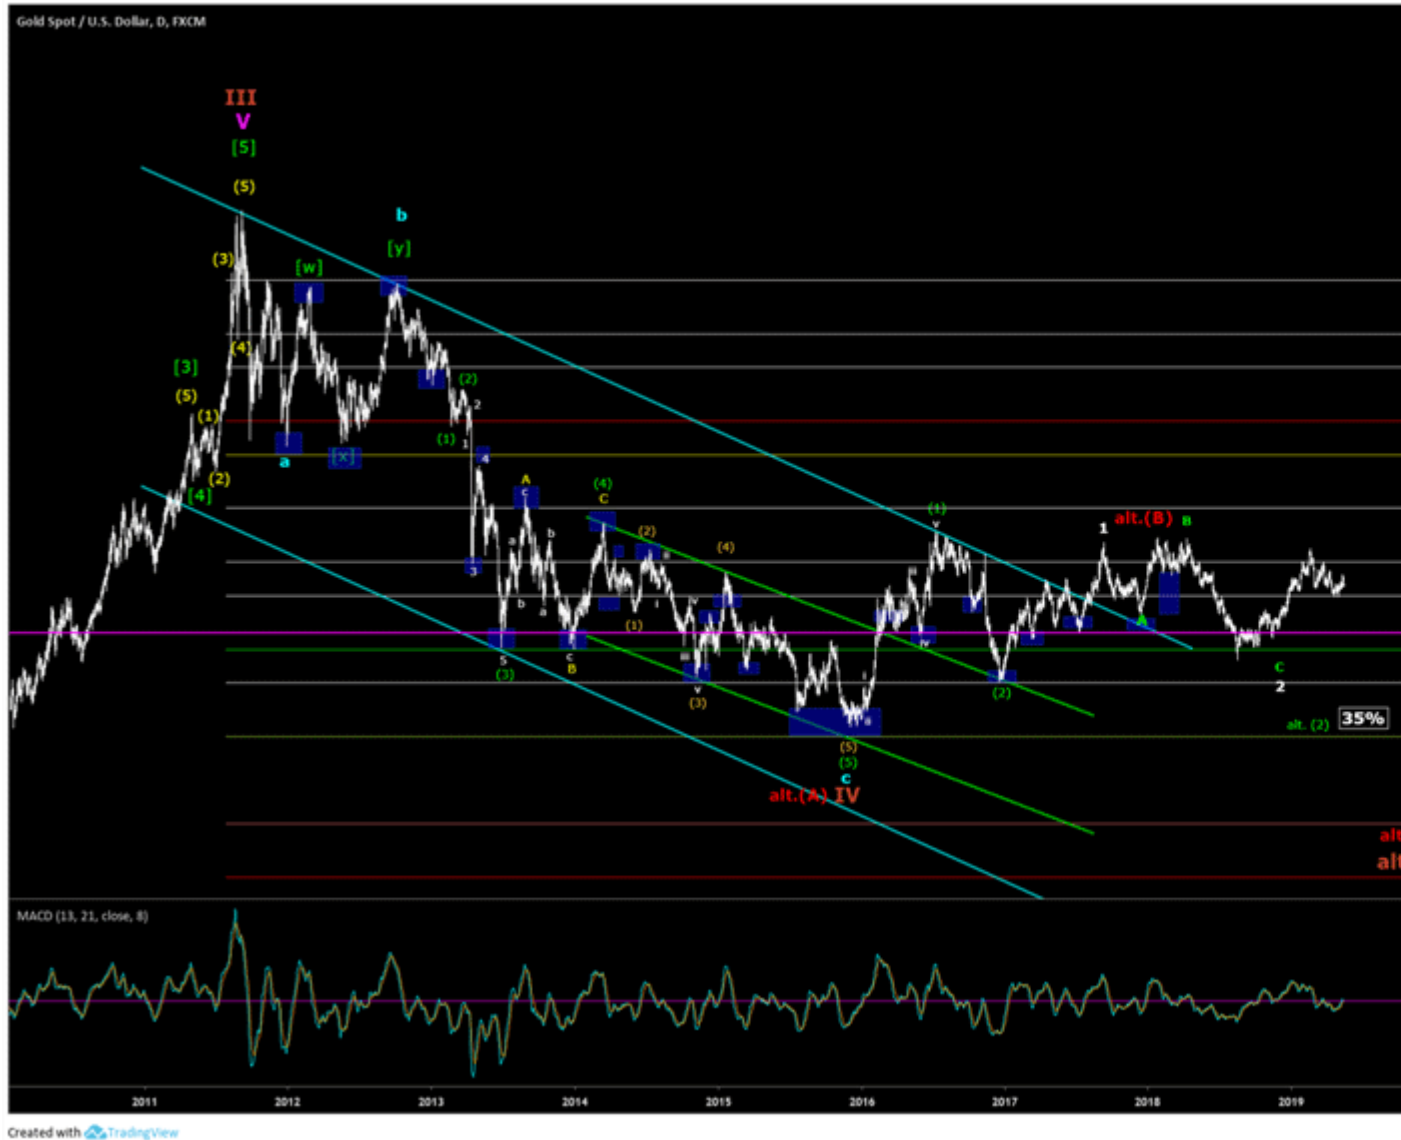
Gold Spot / U.S. Dollar, D, FXCM

III
V
[5]
(5)
b
[y]
[w]
(3)
(4)
[3]
(5)
(1)
(2)
[4]
a
[x]
(2)
2
(1)
1
4
A
c
(4)
C
a
b
3
5
(3)
B
(2)
(4)
(1)
(3)
(5)
(5)
c
alt.(A) IV
(1)
1
alt.(B)
B
A
(2)
C
2
alt. (2)
35%
alt
alt

MACD (13, 21, close, 8)

2011
2012
2013
2014
2015
2016
2017
2018
2019

Created with TradingView